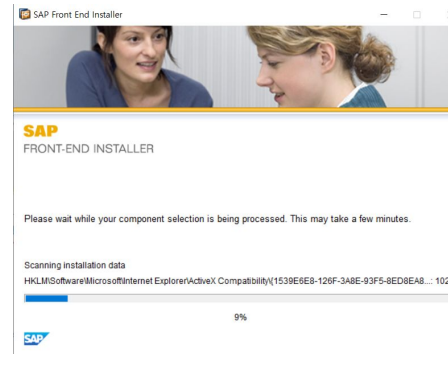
SAP Front End Installer

SAP
FRONT-END INSTALLER

Please wait while your component selection is being processed. This may take a few minutes.

Scanning installation data
HKLM\Software\Microsoft\Internet Explorer\ActiveX Compatibility\{1539E6E8-126F-3A8E-93F5-8ED8EA8...: 102

9%

SAP